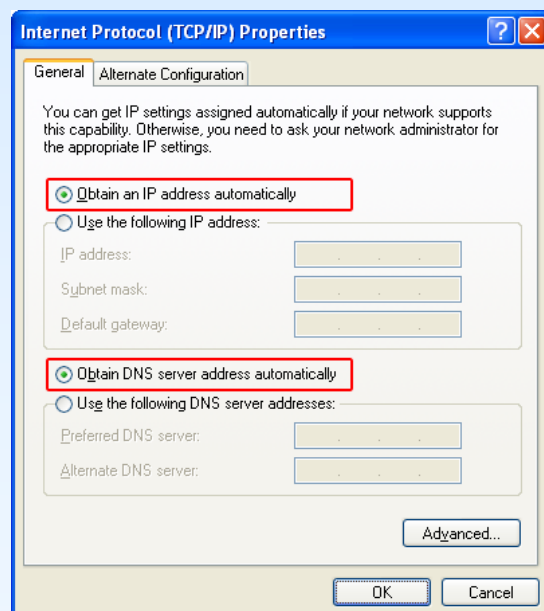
Internet Protocol (TCP/IP) Properties

?

X

General

Alternate Configuration

You can get IP settings assigned automatically if your network supports this capability. Otherwise, you need to ask your network administrator for the appropriate IP settings.

Obtain an IP address automatically

Use the following IP address:

IP address:

Subnet mask:

Default gateway:

Obtain DNS server address automatically

Use the following DNS server addresses:

Preferred DNS server:

Alternate DNS server:

Advanced...

OK

Cancel